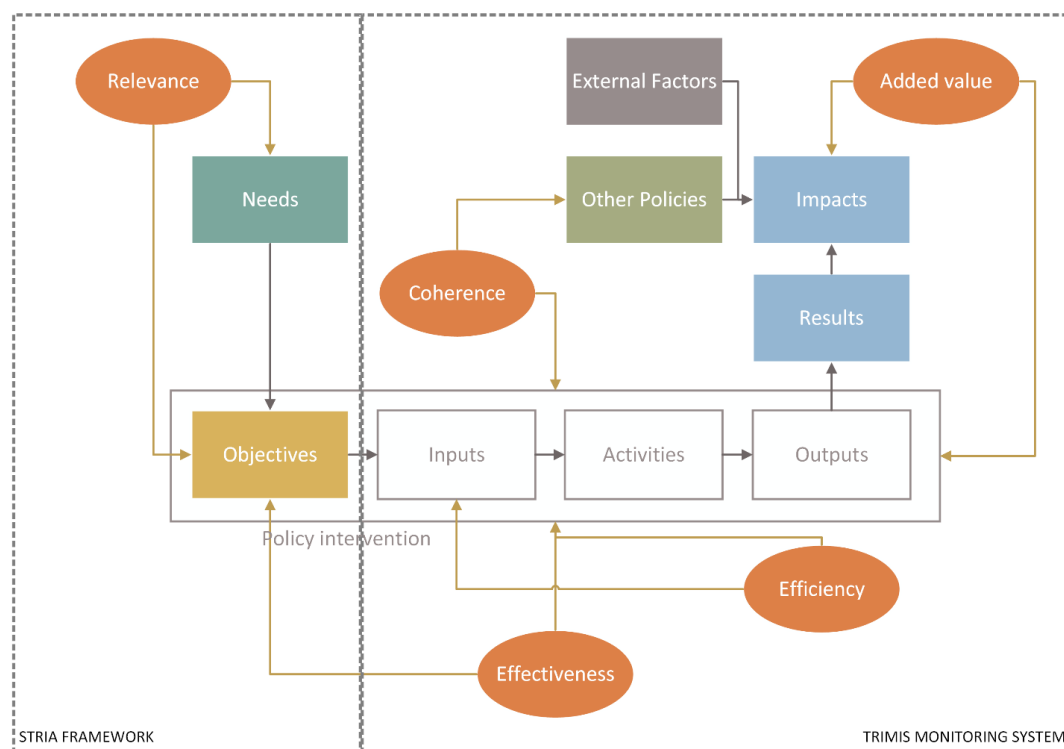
Relevance

External Factors

Added value

Needs

Other Policies

Impacts

Coherence

Results

Objectives

Inputs

Activities

Outputs

Policy intervention

Efficiency

Effectiveness

STRIA FRAMEWORK

TRIMIS MONITORING SYSTEM